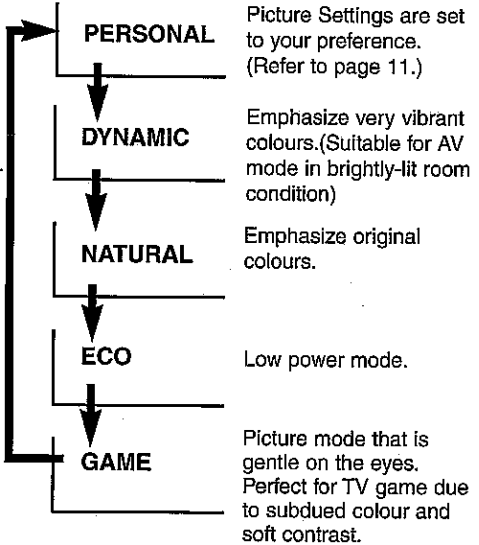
PERSONAL
Picture Settings are set to your preference. (Refer to page 11.)

DYNAMIC
Emphasize very vibrant colours.(Suitable for AV mode in brightly-lit room condition)

NATURAL
Emphasize original colours.

ECO
Low power mode.

GAME
Picture mode that is gentle on the eyes. Perfect for TV game due to subdued colour and soft contrast.